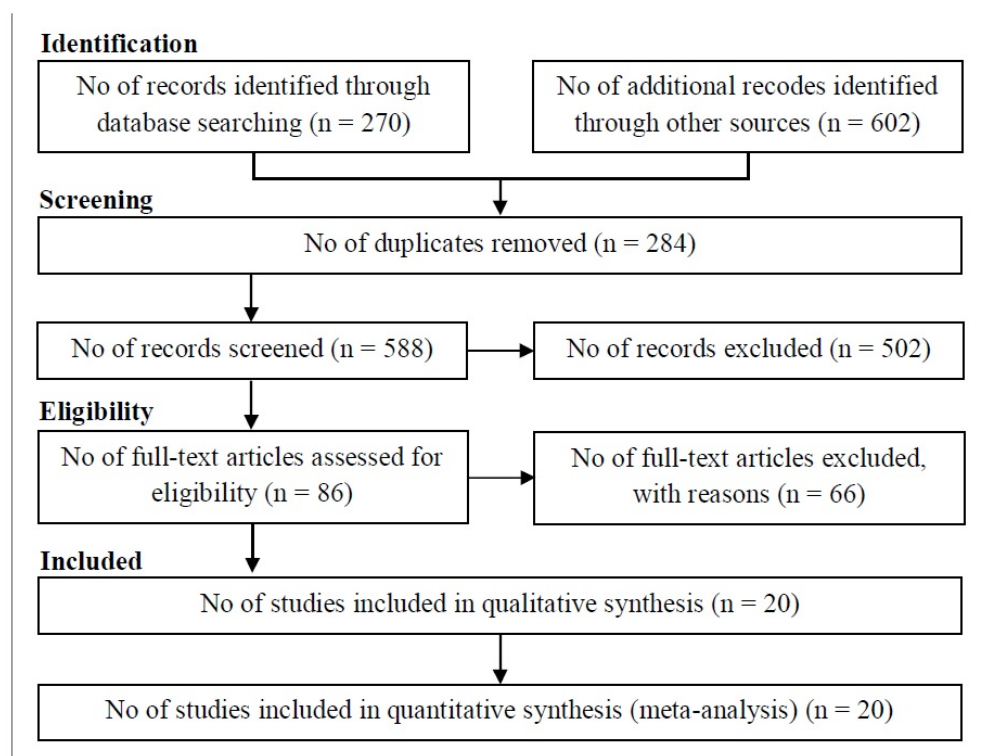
Identification

No of records identified through database searching (n = 270)

No of additional recodes identified through other sources (n = 602)

Screening

No of duplicates removed (n = 284)

No of records screened (n = 588)

No of records excluded (n = 502)

Eligibility

No of full-text articles assessed for eligibility (n = 86)

No of full-text articles excluded, with reasons (n = 66)

Included

No of studies included in qualitative synthesis (n = 20)

No of studies included in quantitative synthesis (meta-analysis) (n = 20)